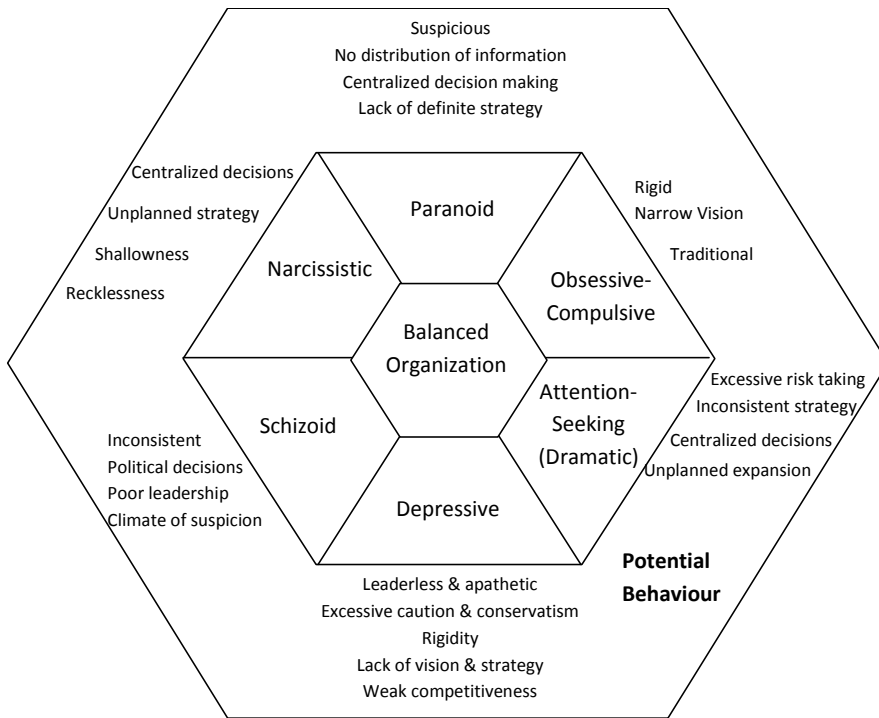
Suspicious
No distribution of information
Centralized decision making
Lack of definite strategy

Centralized decisions
Unplanned strategy
Shallowness
Recklessness

Paranoid

Rigid
Narrow Vision
Traditional

Narcissistic

Obsessive-Compulsive

Balanced Organization

Attention-Seeking (Dramatic)

Excessive risk taking
Inconsistent strategy
Centralized decisions
Unplanned expansion

Schizoid

Inconsistent
Political decisions
Poor leadership
Climate of suspicion

Depressive

Potential Behaviour

Leaderless & apathetic
Excessive caution & conservatism
Rigidity
Lack of vision & strategy
Weak competitiveness